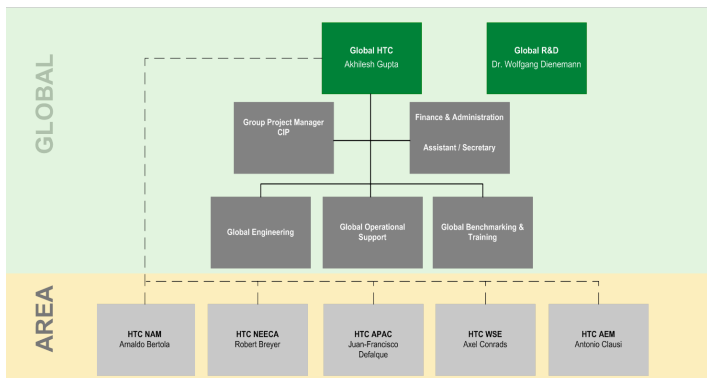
GLOBAL

Global HTC
Akhilesh Gupta

Global R&D
Dr. Wolfgang Dienemann

Group Project Manager
CIP

Finance & Administration

Assistant / Secretary

Global Engineering

Global Operational Support

Global Benchmarking & Training

AREA

HTC NAM
Arnaldo Bertola

HTC NEECA
Robert Breyer

HTC APAC
Juan-Francisco Defalque

HTC WSE
Axel Conrads

HTC AEM
Antonio Clausi